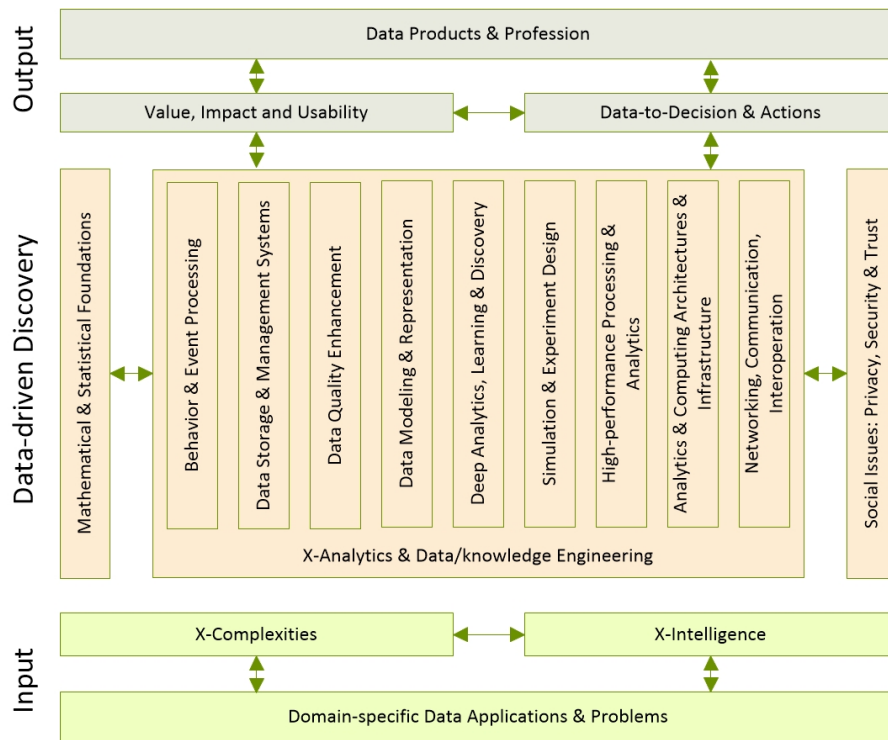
Output

Data Products & Profession

Value, Impact and Usability

Data-to-Decision & Actions

Data-driven Discovery

Mathematical & Statistical Foundations

Behavior & Event Processing

Data Storage & Management Systems

Data Quality Enhancement

Data Modeling & Representation

Deep Analytics, Learning & Discovery

Simulation & Experiment Design

High-performance Processing & Analytics

Analytics & Computing Architectures & Infrastructure

Networking, Communication, Interoperation

X-Analytics & Data/knowledge Engineering

Social Issues: Privacy, Security & Trust

Input

X-Complexities

X-Intelligence

Domain-specific Data Applications & Problems